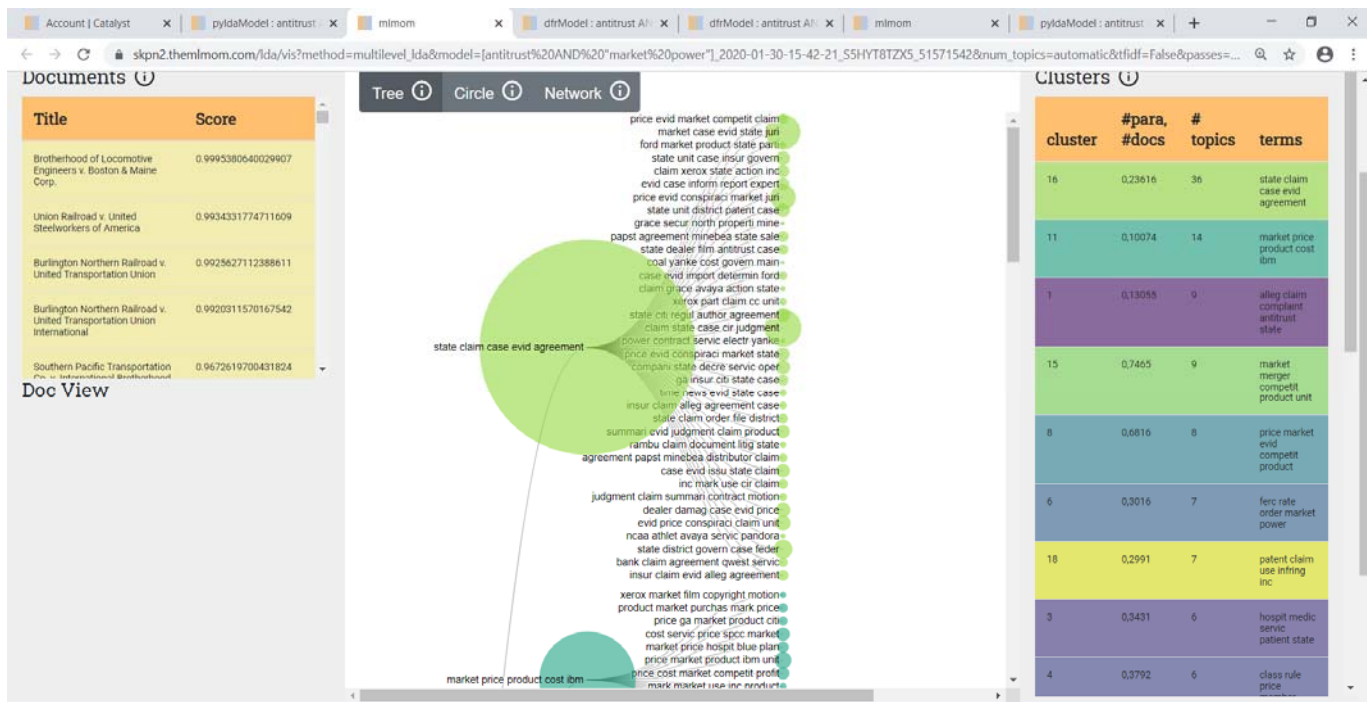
Account | Catalyst × | pyldaModel : antitrust × | mlmom × | dfrModel : antitrust AN × | dfrModel : antitrust AN × | mlmom × | pyldaModel : antitrust × | +

skpn2.themlmom.com/lda/vis?method=multilevel_lda&model=[antitrust%20AND%20"market%20power"]_2020-01-30-15-42-21_S5HYT8TZX5_51571542&num_topics=automatic&tfidf=False&passes=...

Documents ⓘ

| Title | Score |
|---|---|
| Brotherhood of Locomotive Engineers v. Boston & Maine Corp. | 0.9995380640029907 |
| Union Railroad v. United Steelworkers of America | 0.9934331774711609 |
| Burlington Northern Railroad v. United Transportation Union | 0.9925627112388611 |
| Burlington Northern Railroad v. United Transportation Union International | 0.9920311570167542 |
| Southern Pacific Transportation Co. v. International Brotherhood | 0.9672619700431824 |

Doc View

Tree ⓘ Circle ⓘ Network ⓘ

price evid market competit claim
market case evid state juri
ford market product state parti
state unit case insur govern
claim xerox state action inc
evid case inform report expert
price evid conspiraci market juri
state unit district patent case
grace secur north properti mine
papst agreement minebea state sale
state dealer film antitrust case
coal yanke cost govern main
case evid import determin ford
claim grace avaya action state
xerox part claim cc unit
state citi regul author agreement
claim state case cir judgment
power contract servic electr yanke
price evid conspiraci market state
compani state decre servic oper
ga insur citi state case
time news evid state case
insur claim alleg agreement case
state claim order file district
summari evid judgment claim product
rambu claim document litig state
agreement papst minebea distributor claim
case evid issu state claim
inc mark use cir claim
judgment claim summari contract motion
dealer damag case evid price
evid price conspiraci claim unit
ncaa athlet avaya servic pandora
state district govern case feder
bank claim agreement qwest servic
insur claim evid alleg agreement

state claim case evid agreement

xerox market film copyright motion
product market purchas mark price
price ga market product citi
cost servic price spcc market
market price hospit blue plan
price market product ibm unit
price cost market competit profit
mark market use inc product

market price product cost ibm

Clusters ⓘ

| cluster | #para, #docs | # topics | terms |
|---|---|---|---|
| 16 | 0,23616 | 36 | state claim case evid agreement |
| 11 | 0,10074 | 14 | market price product cost ibm |
| 1 | 0,13055 | 9 | alleg claim complaint antitrust state |
| 15 | 0,7465 | 9 | market merger competit product unit |
| 8 | 0,6816 | 8 | price market evid competit product |
| 6 | 0,3016 | 7 | ferc rate order market power |
| 18 | 0,2991 | 7 | patent claim use infring inc |
| 3 | 0,3431 | 6 | hospit medic servic patient state |
| 4 | 0,3792 | 6 | class rule price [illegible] |